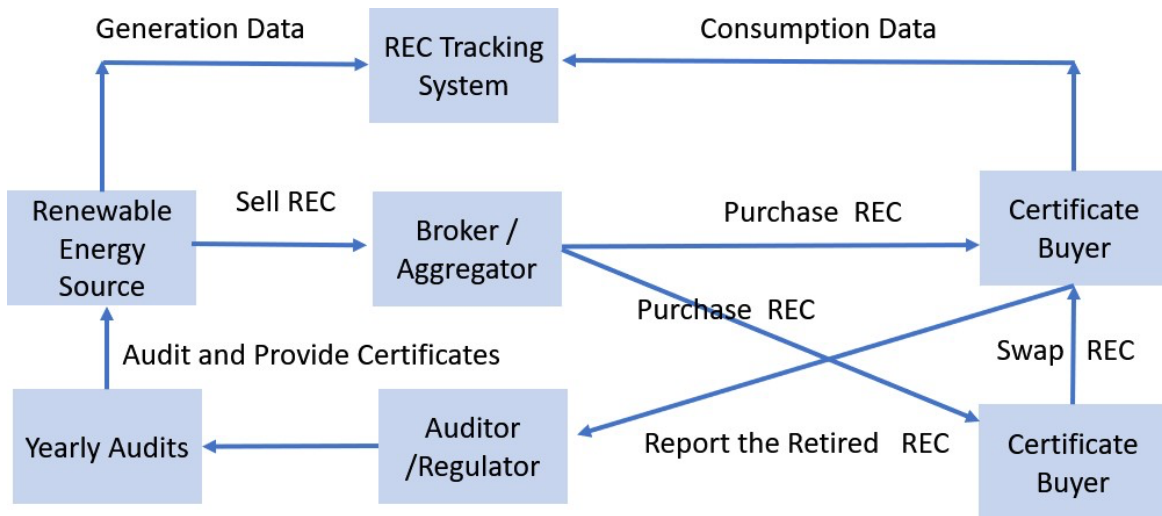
Generation Data

REC Tracking System

Consumption Data

Renewable Energy Source

Sell REC

Broker / Aggregator

Purchase REC

Certificate Buyer

Purchase REC

Audit and Provide Certificates

Swap REC

Yearly Audits

Auditor /Regulator

Report the Retired REC

Certificate Buyer